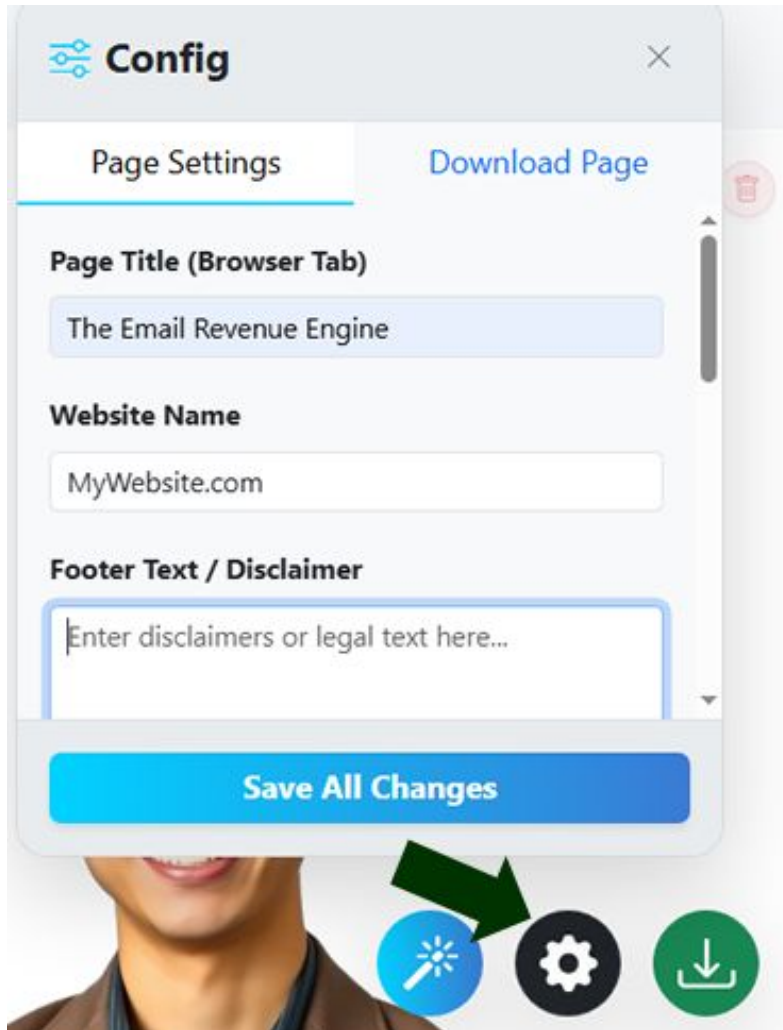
Config

×

Page Settings

Download Page

Page Title (Browser Tab)

The Email Revenue Engine

Website Name

MyWebsite.com

Footer Text / Disclaimer

Enter disclaimers or legal text here...

Save All Changes